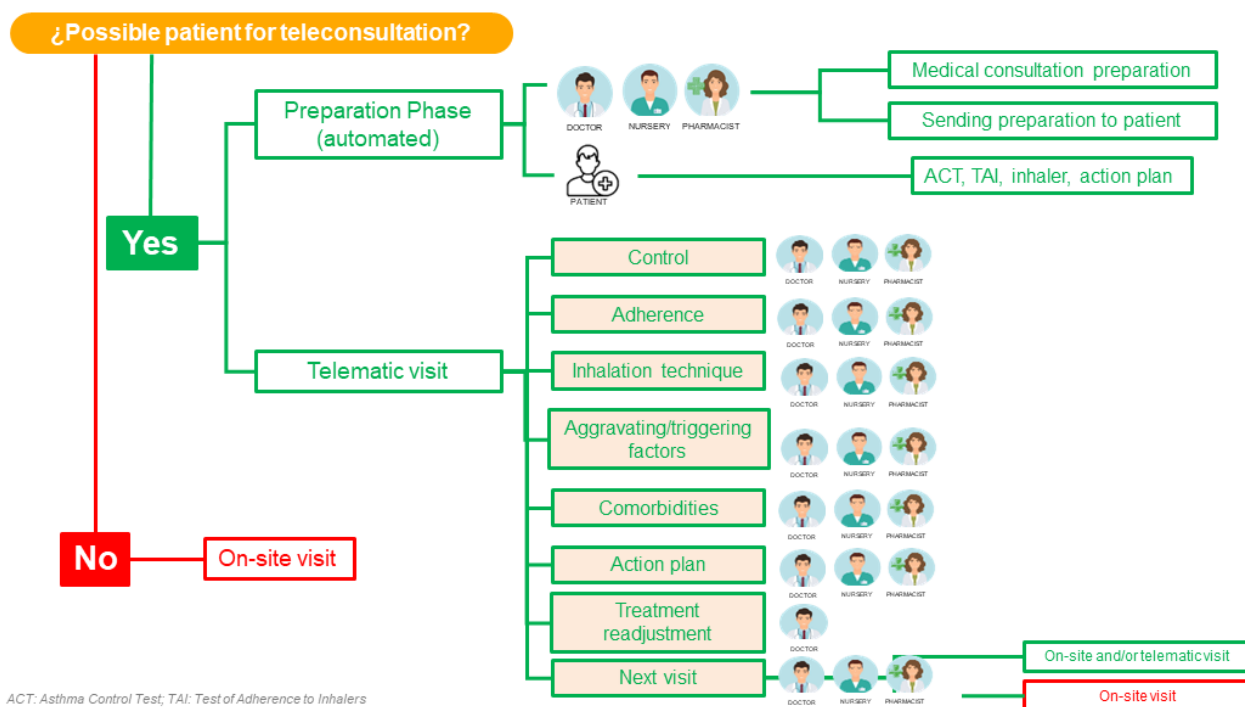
¿Possible patient for teleconsultation?

Preparation Phase (automated)

DOCTOR NURSERY PHARMACIST

Medical consultation preparation

Sending preparation to patient

PATIENT

ACT, TAI, inhaler, action plan

Yes

Control

DOCTOR NURSERY PHARMACIST

Adherence

DOCTOR NURSERY PHARMACIST

Telematic visit

Inhalation technique

DOCTOR NURSERY PHARMACIST

Aggravating/triggering factors

DOCTOR NURSERY PHARMACIST

Comorbidities

DOCTOR NURSERY PHARMACIST

No

On-site visit

Action plan

DOCTOR NURSERY PHARMACIST

Treatment readjustment

DOCTOR

Next visit

DOCTOR NURSERY PHARMACIST

On-site and/or telematic visit

On-site visit

ACT: Asthma Control Test; TAI: Test of Adherence to Inhalers